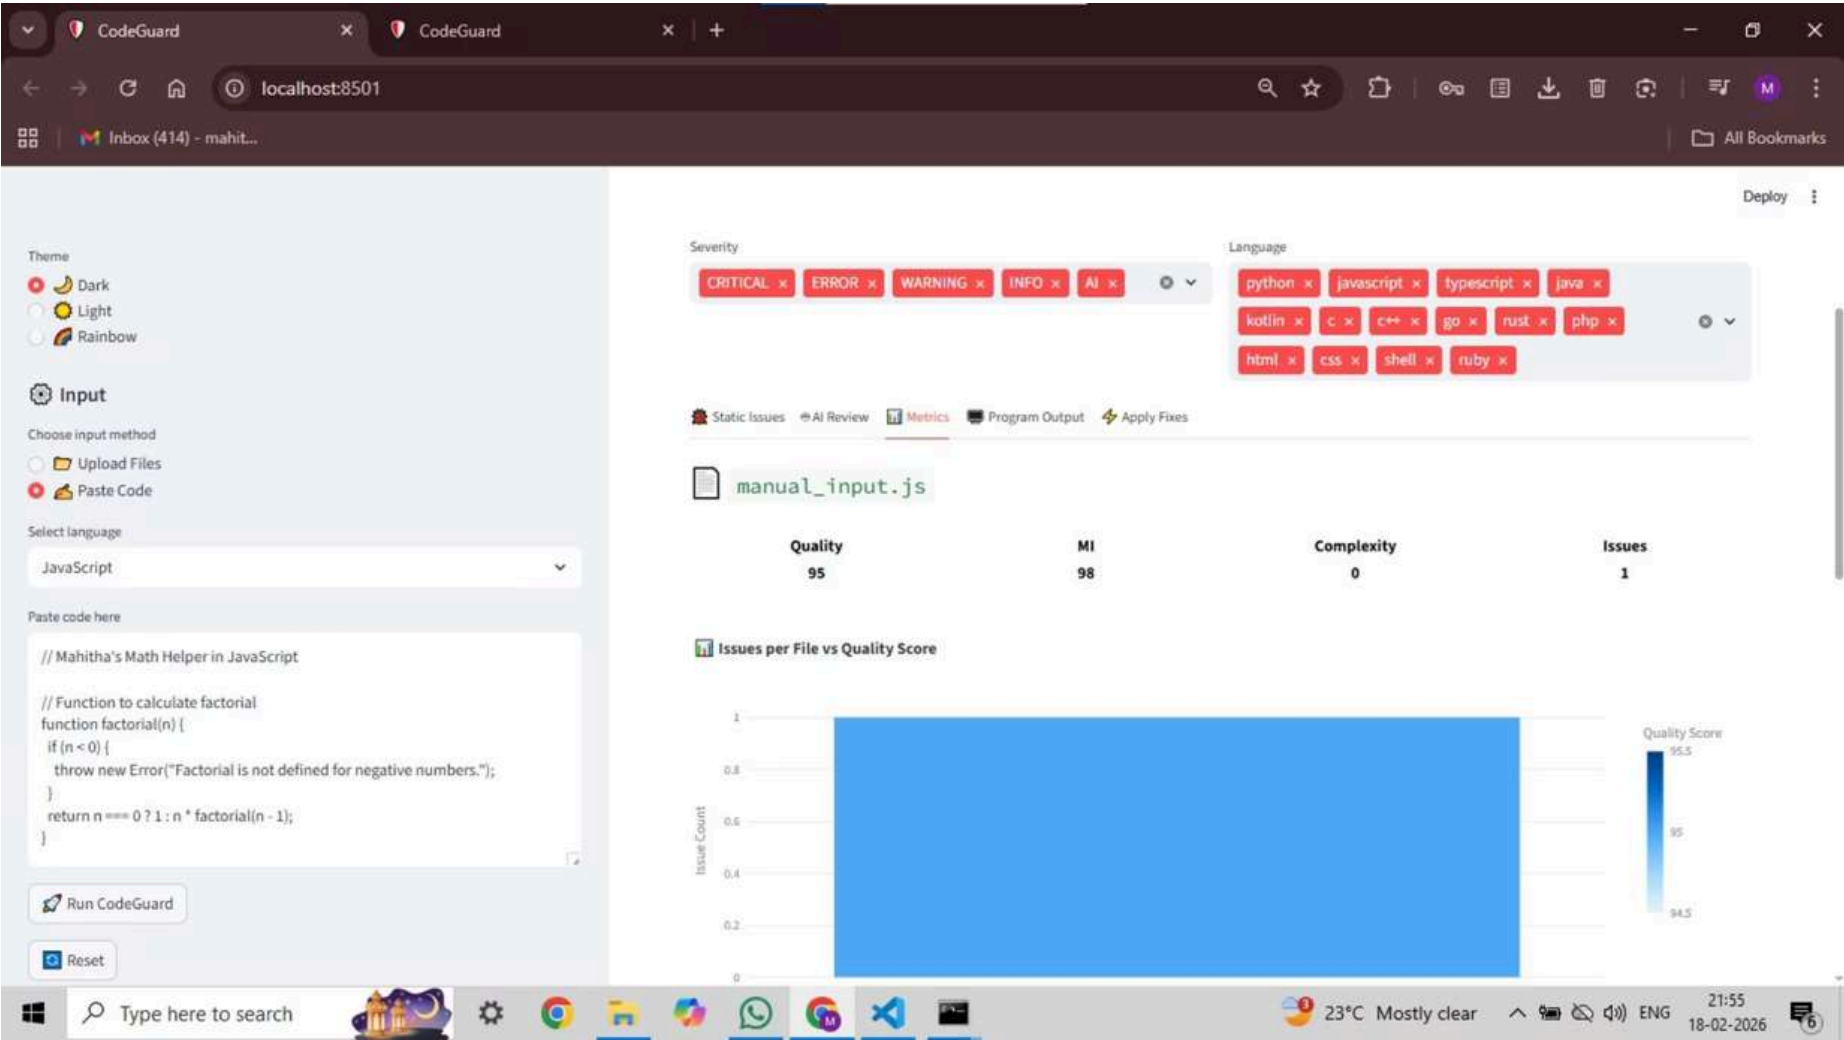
CodeGuard ×
CodeGuard ×
+

localhost:8501

Inbox (414) - mahit...
All Bookmarks

Deploy

Theme
Dark
Light
Rainbow

Input

Choose input method
Upload Files
Paste Code

Select language
JavaScript

Paste code here
// Mahitha's Math Helper in JavaScript

// Function to calculate factorial
function factorial(n) {
if (n < 0) {
throw new Error("Factorial is not defined for negative numbers.");
}
return n === 0 ? 1 : n * factorial(n - 1);
}

Run CodeGuard

Reset

Severity
CRITICAL × ERROR × WARNING × INFO × AI ×

Language
python × javascript × typescript × java × kotlin × c × c++ × go × rust × php × html × css × shell × ruby ×

Static Issues AI Review Metrics Program Output Apply Fixes

manual_input.js

| Quality | MI | Complexity | Issues |
|---|---|---|---|
| 95 | 98 | 0 | 1 |

Issues per File vs Quality Score

1
0.8
0.6
0.4
0.2
0
Issue Count

Quality Score
95.5
95
94.5

Type here to search
23°C Mostly clear
ENG
21:55
18-02-2026